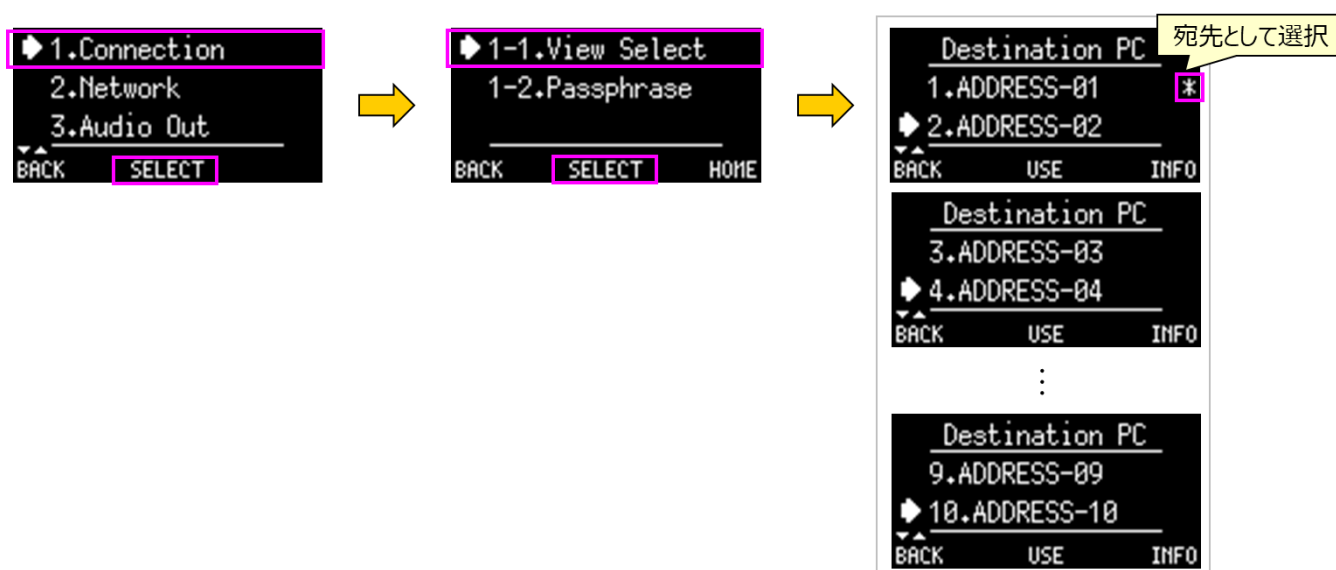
1.Connection
2.Network
3.Audio Out
BACK SELECT

1-1.View Select
1-2.Passphrase
BACK SELECT HOME

Destination PC
1.ADDRESS-01 *
2.ADDRESS-02
BACK USE INFO

宛先として選択

Destination PC
3.ADDRESS-03
4.ADDRESS-04
BACK USE INFO

⋮

Destination PC
9.ADDRESS-09
10.ADDRESS-10
BACK USE INFO